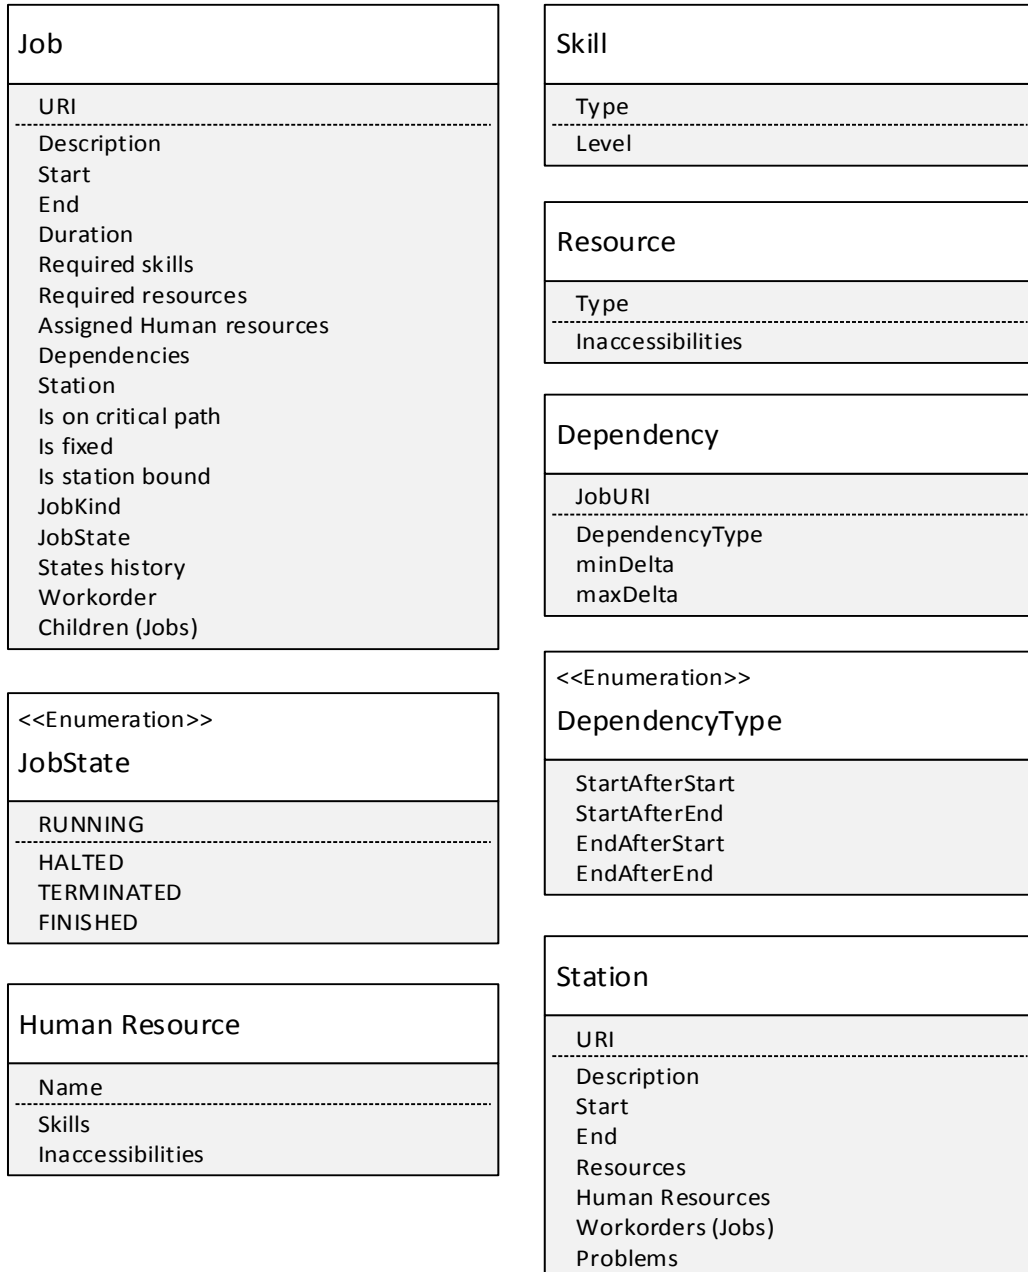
Job

URI

Description
Start
End
Duration
Required skills
Required resources
Assigned Human resources
Dependencies
Station
Is on critical path
Is fixed
Is station bound
JobKind
JobState
States history
Workorder
Children (Jobs)

<<Enumeration>>

JobState

RUNNING

HALTED
TERMINATED
FINISHED

Human Resource

Name

Skills
Inaccessibilities

Skill

Type

Level

Resource

Type

Inaccessibilities

Dependency

JobURI

DependencyType
minDelta
maxDelta

<<Enumeration>>

DependencyType

StartAfterStart
StartAfterEnd
EndAfterStart
EndAfterEnd

Station

URI

Description
Start
End
Resources
Human Resources
Workorders (Jobs)
Problems